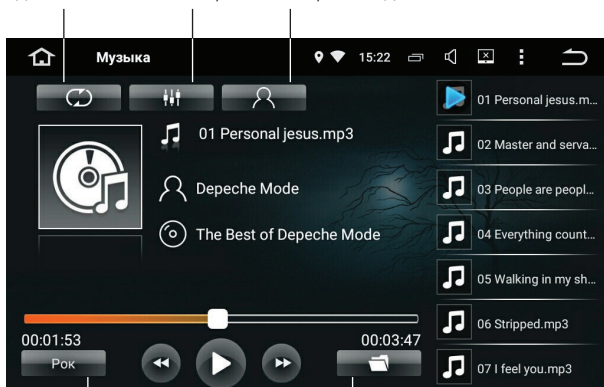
Музыка
15:22
01 Personal jesus.mp3
Depeche Mode
The Best of Depeche Mode
00:01:53
00:03:47
Рок
01 Personal jesus.m...
02 Master and serva...
03 People are peopl...
04 Everything count...
05 Walking in my sh...
06 Stripped.mp3
07 I feel you.mp3